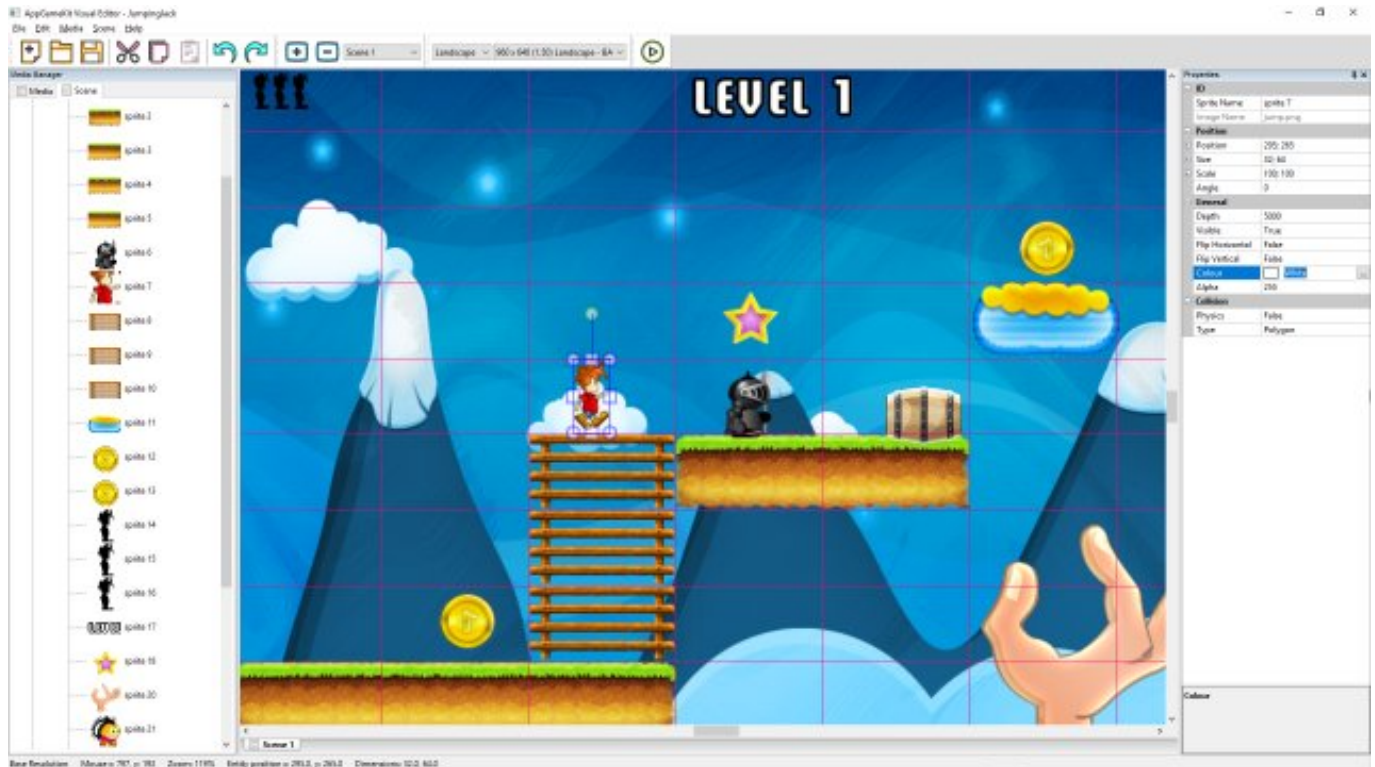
AppGameKit Visual Editor - JumpingJack
File Edit Media Scene Help
Scene 1
Landscape 960 x 640 (1.50) Landscape - iEA
Media Manager
Media Scene
sprite 2
sprite 3
sprite 4
sprite 5
sprite 6
sprite 7
sprite 8
sprite 9
sprite 10
sprite 11
sprite 12
sprite 13
sprite 14
sprite 15
sprite 16
sprite 17
sprite 18
sprite 20
sprite 21
LEVEL 1
Scene 1
Properties
ID
Sprite Name | sprite 7
Image Name | jump.png
Position
Position | 295; 265
Size | 32; 60
Scale | 100; 100
Angle | 0
General
Depth | 5000
Visible | True
Flip Horizontal | False
Flip Vertical | False
Colour | White
Alpha | 255
Collision
Physics | False
Type | Polygon
Colour
Base Resolution Mouse x: 797, y: 191 Zoom: 119% Entity position x: 295.0, y: 265.0 Dimensions: 32.0, 60.0